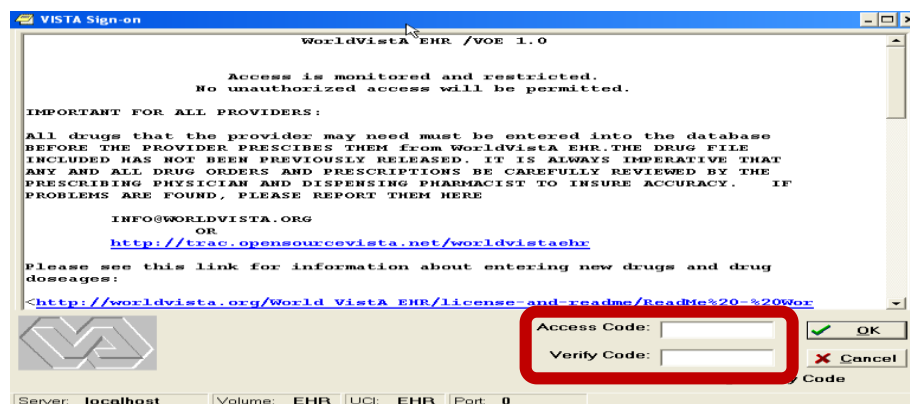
VISTA Sign-on

WorldVistA EHR /VOE 1.0

Access is monitored and restricted.
No unauthorized access will be permitted.

IMPORTANT FOR ALL PROVIDERS:

All drugs that the provider may need must be entered into the database BEFORE THE PROVIDER PRESCIBES THEM from WorldVistA EHR.THE DRUG FILE INCLUDED HAS NOT BEEN PREVIOUSLY RELEASED. IT IS ALWAYS IMPERATIVE THAT ANY AND ALL DRUG ORDERS AND PRESCRIPTIONS BE CAREFULLY REVIEWED BY THE PRESCRIBING PHYSICIAN AND DISPENSING PHARMACIST TO INSURE ACCURACY. IF PROBLEMS ARE FOUND, PLEASE REPORT THEM HERE

INFO@WORLDVISTA.ORG
OR
http://trac.opensourcevista.net/worldvistaehr

Please see this link for information about entering new drugs and drug doseages:

<http://worldvista.org/World VistA EHR/license-and-readme/ReadMe%20-%20Wor

Access Code:
Verify Code:
OK
Cancel
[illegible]y Code

Server: localhost | Volume: EHR | UCI: EHR | Port: 0